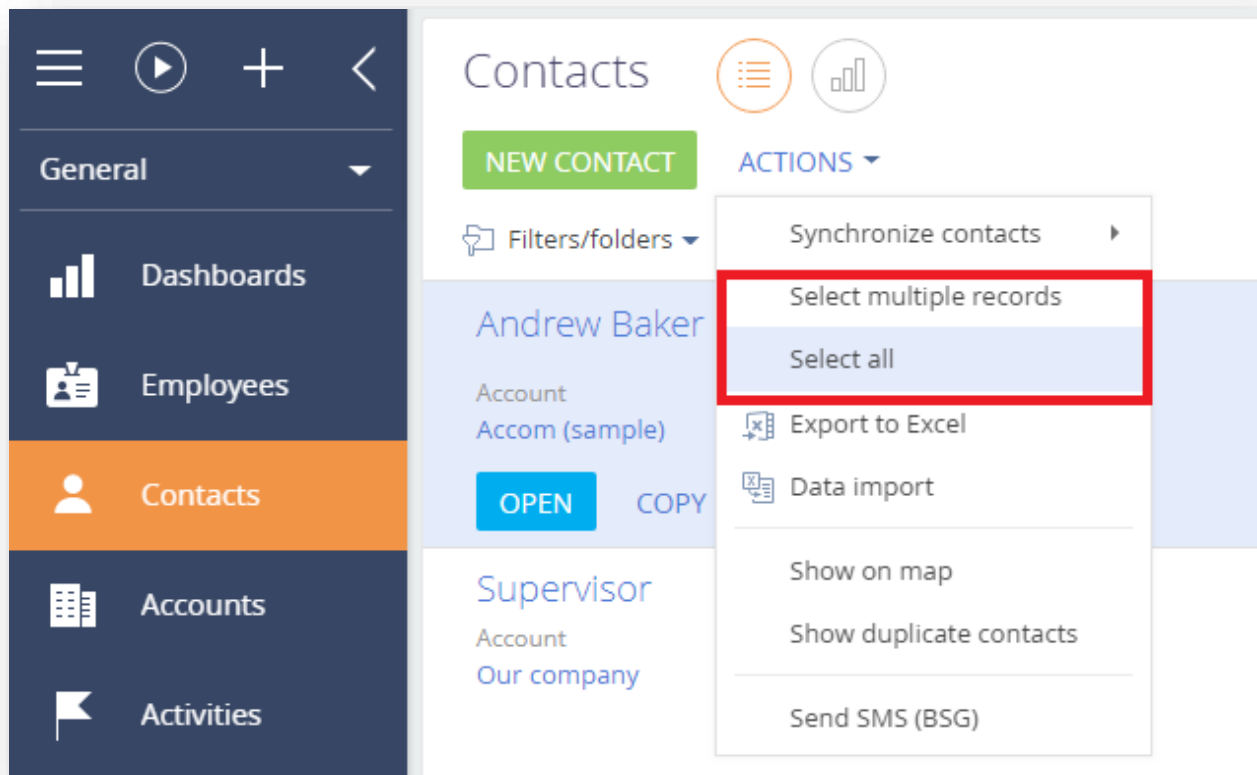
General

Dashboards

Employees

Contacts

Accounts

Activities

Contacts

NEW CONTACT

ACTIONS

Filters/folders

Andrew Baker

Account
Accom (sample)

OPEN

COPY

Supervisor

Account
Our company

Synchronize contacts

Select multiple records

Select all

Export to Excel

Data import

Show on map

Show duplicate contacts

Send SMS (BSG)